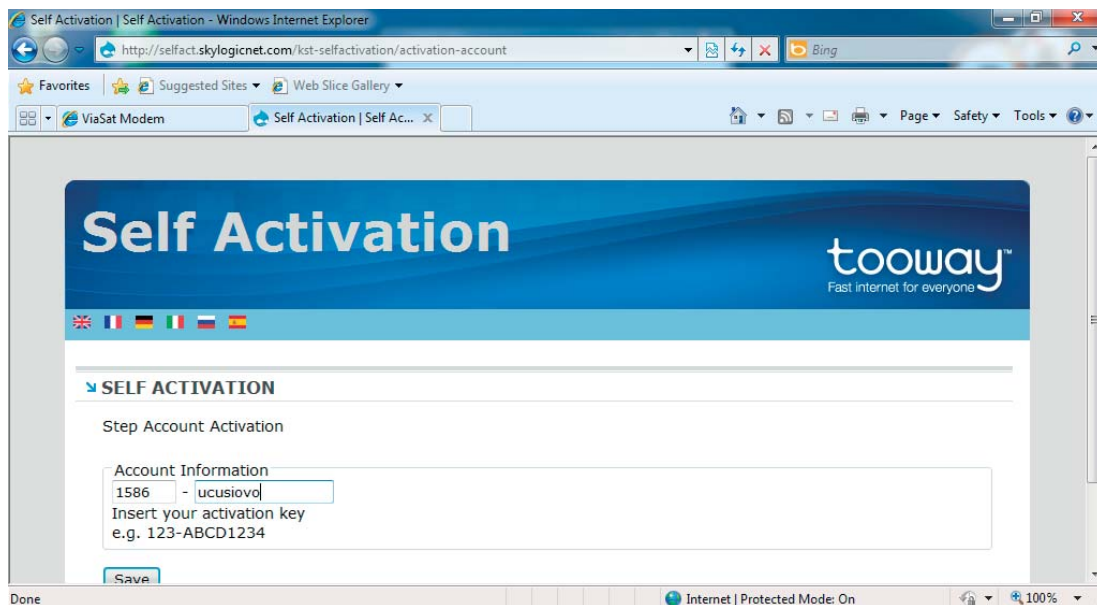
Self Activation | Self Activation - Windows Internet Explorer

http://selfact.skylogicnet.com/kst-selfactivation/activation-account

Bing

Favorites

Suggested Sites ▾

Web Slice Gallery ▾

ViaSat Modem

Self Activation | Self Ac...

Page ▾ Safety ▾ Tools ▾

Self Activation

tooway™
Fast internet for everyone

SELF ACTIVATION

Step Account Activation

Account Information

1586 - ucusiovo

Insert your activation key
e.g. 123-ABCD1234

Save

Done

Internet | Protected Mode: On

100%